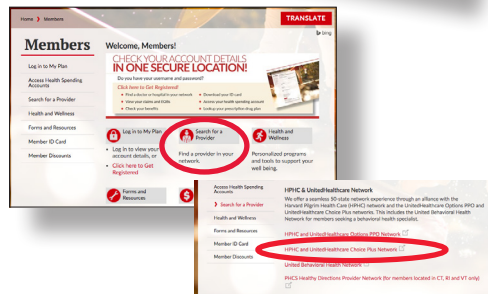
Home > Members

TRANSLATE

Bing

Members

Welcome, Members!

CHECK YOUR ACCOUNT DETAILS IN ONE SECURE LOCATION!

Do you have your username and password?

Click here to Get Registered!

Find a doctor or hospital in your network
View your claims and EOBs
Check your benefits
Download your ID card
Access your health spending account
Lookup your prescription drug plan

Log in to My Plan

Access Health Spending Accounts

Search for a Provider

Health and Wellness

Forms and Resources

Member ID Card

Member Discounts

Log In to My Plan

Log in to view your account details, or
Click here to Get Registered

Search for a Provider

Find a provider in your network.

Health and Wellness

Personalized programs and tools to support your well being.

Forms and Resources

Access Health Spending Accounts

> Search for a Provider

Health and Wellness

Forms and Resources

Member ID Card

Member Discounts

HPHC & UnitedHealthcare Network

We offer a seamless 50-state network experience through an alliance with the Harvard Pilgrim Health Care (HPHC) network and the UnitedHealthcare Options PPO and UnitedHealthcare Choice Plus networks. This includes the United Behavioral Health Network for members seeking a behavioral health specialist.

HPHC and UnitedHealthcare Options PPO Network

HPHC and UnitedHealthcare Choice Plus Network

United Behavioral Health Network

PHCS Healthy Directions Provider Network (for members located in CT, RI and VT only)